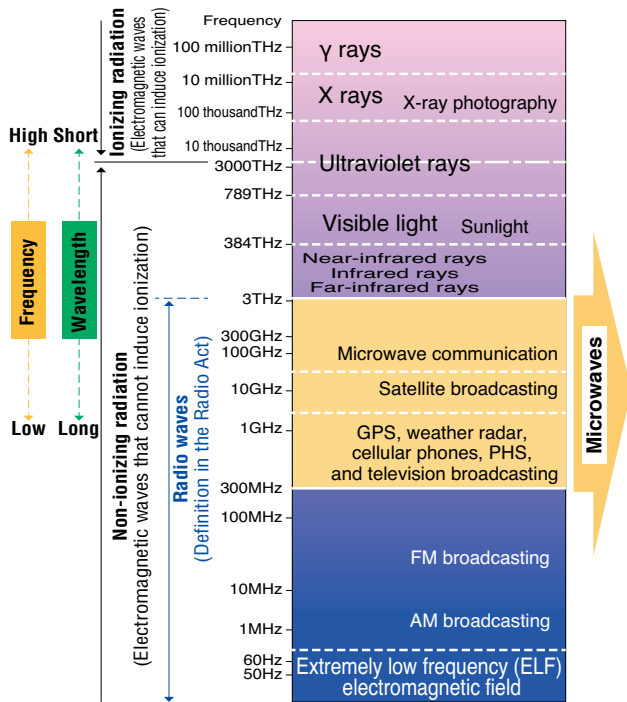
Frequency
100 millionTHz
10 millionTHz
100 thousandTHz
10 thousandTHz
3000THz
789THz
384THz
3THz
300GHz
100GHz
10GHz
1GHz
300MHz
100MHz
10MHz
1MHz
60Hz
50Hz

γ rays
X rays X-ray photography
Ultraviolet rays
Visible light Sunlight
Near-infrared rays
Infrared rays
Far-infrared rays
Microwave communication
Satellite broadcasting
GPS, weather radar, cellular phones, PHS, and television broadcasting
FM broadcasting
AM broadcasting
Extremely low frequency (ELF) electromagnetic field

Microwaves

High Short
Frequency
Wavelength
Low Long

Ionizing radiation
(Electromagnetic waves that can induce ionization)

Non-ionizing radiation
(Electromagnetic waves that cannot induce ionization)

Radio waves
(Definition in the Radio Act)